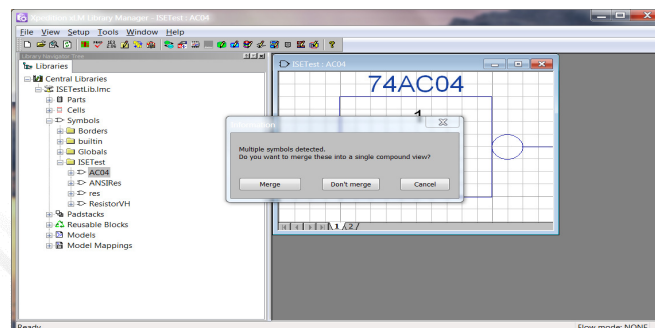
Xpedition xDM Library Manager - ISETest : AC04

File View Setup Tools Window Help

Libraries
Central Libraries
ISETestLib.lmc
Parts
Cells
Symbols
Borders
builtin
Globals
ISETest
AC04
ANSIRes
res
ResistorVH
Padstacks
Reusable Blocks
Models
Model Mappings

ISETest : AC04

74AC04

1

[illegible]

Multiple symbols detected.
Do you want to merge these into a single compound view?

Merge
Don't merge
Cancel

1 2

Ready

Flow mode: NONE